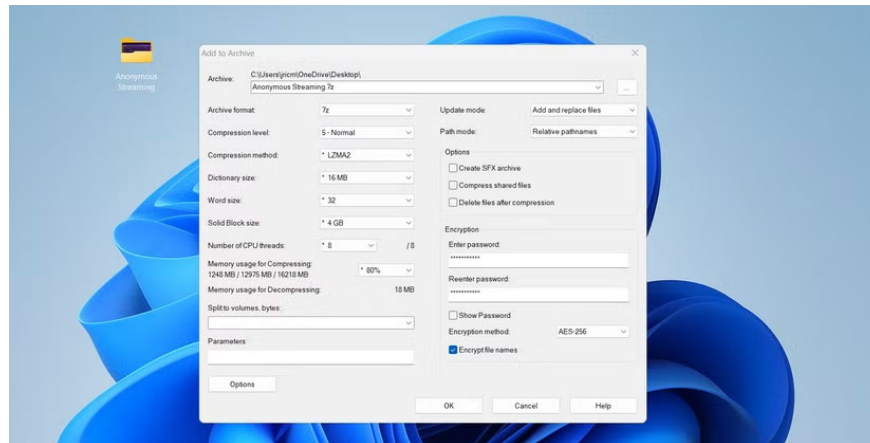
Anonymous Streaming

Add to Archive

Archive: C:\Users\jricm\OneDrive\Desktop\
Anonymous Streaming.7z

Archive format: 7z
Compression level: 5 - Normal
Compression method: * LZMA2
Dictionary size: * 16 MB
Word size: * 32
Solid Block size: * 4 GB
Number of CPU threads: * 8 /8
Memory usage for Compressing:
1248 MB / 12975 MB / 16218 MB * 80%
Memory usage for Decompressing: 18 MB
Split to volumes, bytes:
Parameters:
Options

Update mode: Add and replace files
Path mode: Relative pathnames
Options
Create SFX archive
Compress shared files
Delete files after compression
Encryption
Enter password:
••••••••••••
Reenter password:
••••••••••••
Show Password
Encryption method: AES-256
Encrypt file names

OK Cancel Help